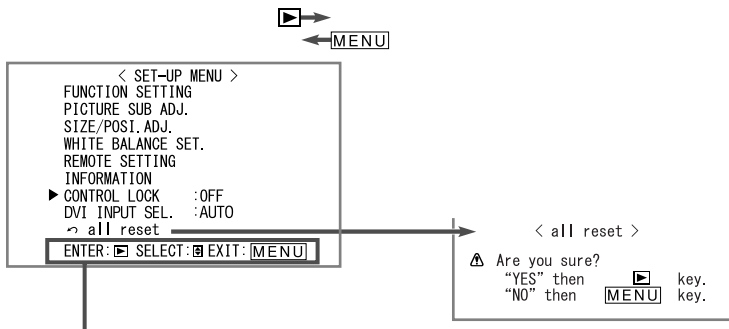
MENU

< SET-UP MENU >
FUNCTION SETTING
PICTURE SUB ADJ.
SIZE/POSI. ADJ.
WHITE BALANCE SET.
REMOTE SETTING
INFORMATION
▶ CONTROL LOCK :OFF
DVI INPUT SEL. :AUTO
↩ all reset
ENTER: ▶ SELECT: ⬍ EXIT: MENU

< all reset >

⚠ Are you sure?
"YES" then ▶ key.
"NO" then MENU key.